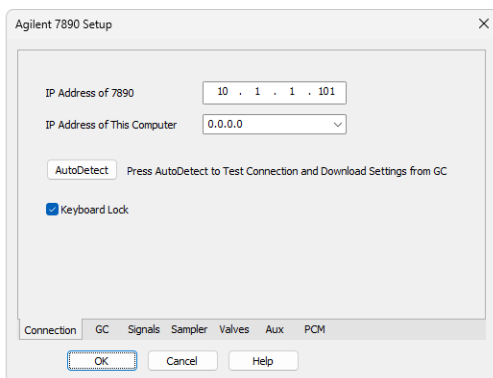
Agilent 7890 Setup

IP Address of 7890 10 . 1 . 1 . 101

IP Address of This Computer 0.0.0.0

AutoDetect Press AutoDetect to Test Connection and Download Settings from GC

Keyboard Lock

Connection GC Signals Sampler Valves Aux PCM

OK Cancel Help